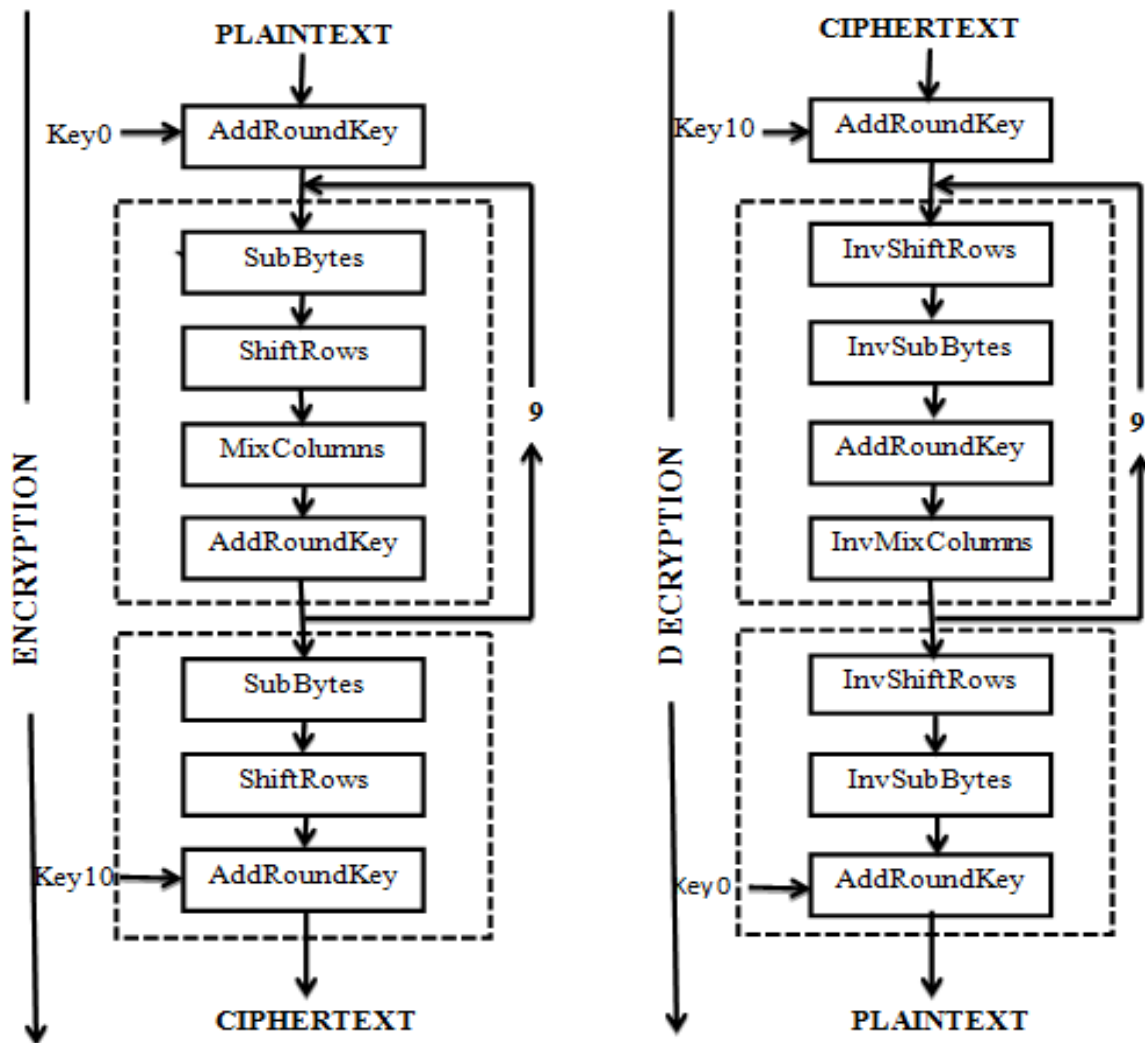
ENCRYPTION

PLAINTEXT

Key0

AddRoundKey

SubBytes

ShiftRows

MixColumns

AddRoundKey

9

SubBytes

ShiftRows

Key10

AddRoundKey

CIPHERTEXT

D ECRYPTION

CIPHERTEXT

Key10

AddRoundKey

InvShiftRows

InvSubBytes

AddRoundKey

InvMixColumns

9

InvShiftRows

InvSubBytes

Key0

AddRoundKey

PLAINTEXT